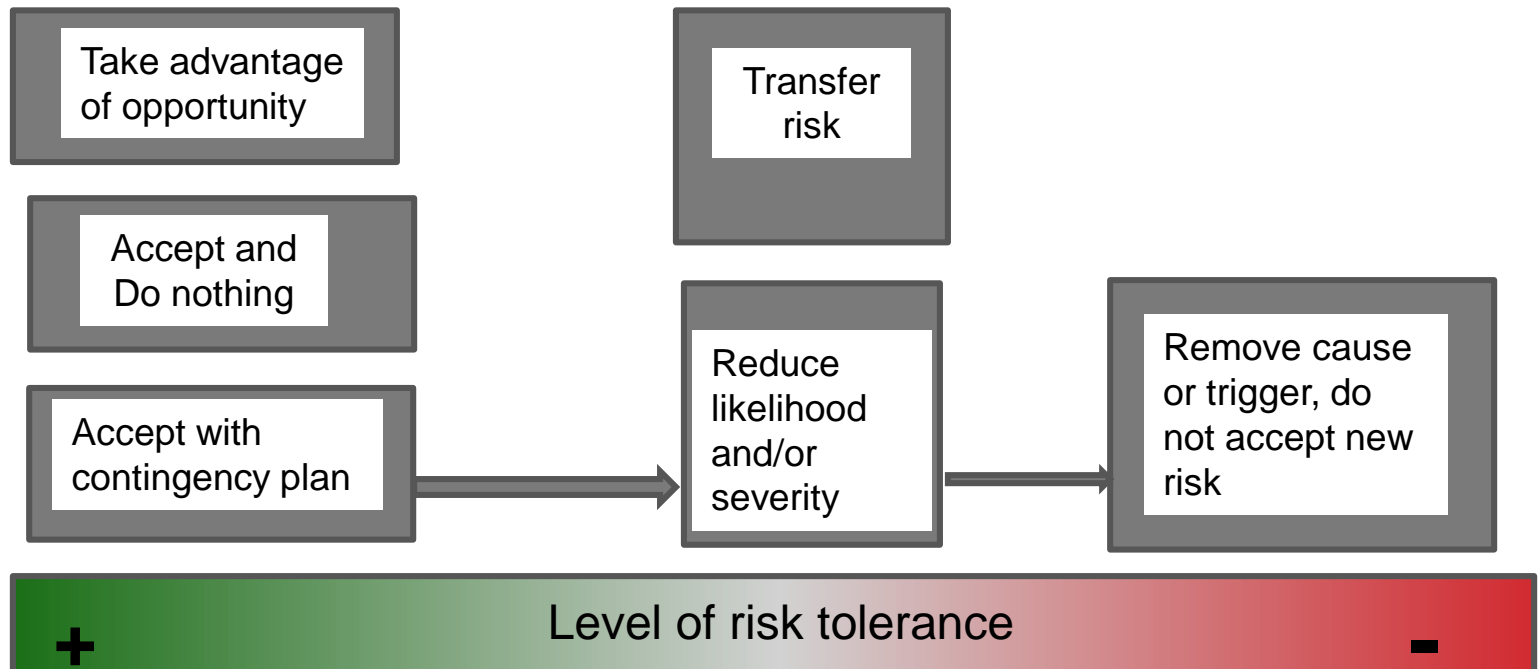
Take advantage of opportunity

Transfer risk

Accept and Do nothing

Accept with contingency plan

Reduce likelihood and/or severity

Remove cause or trigger, do not accept new risk

Level of risk tolerance

+

-